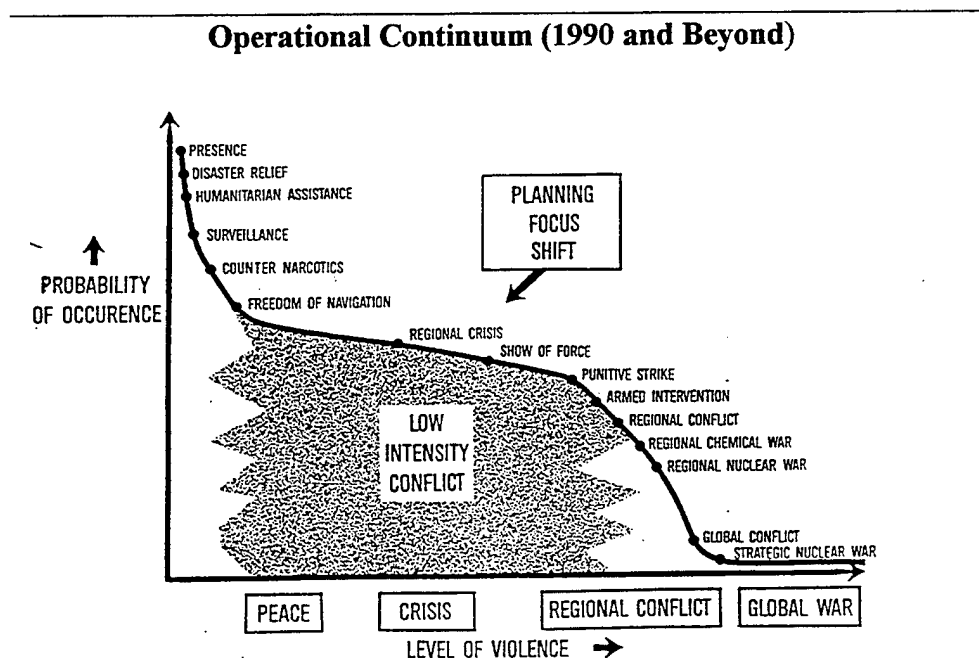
Operational Continuum (1990 and Beyond)

PROBABILITY OF OCCURENCE

PRESENCE
DISASTER RELIEF
HUMANITARIAN ASSISTANCE
SURVEILLANCE
COUNTER NARCOTICS
FREEDOM OF NAVIGATION

PLANNING FOCUS SHIFT

REGIONAL CRISIS
SHOW OF FORCE
PUNITIVE STRIKE
ARMED INTERVENTION
REGIONAL CONFLICT
REGIONAL CHEMICAL WAR
REGIONAL NUCLEAR WAR
GLOBAL CONFLICT
STRATEGIC NUCLEAR WAR

LOW INTENSITY CONFLICT

PEACE
CRISIS
REGIONAL CONFLICT
GLOBAL WAR

LEVEL OF VIOLENCE